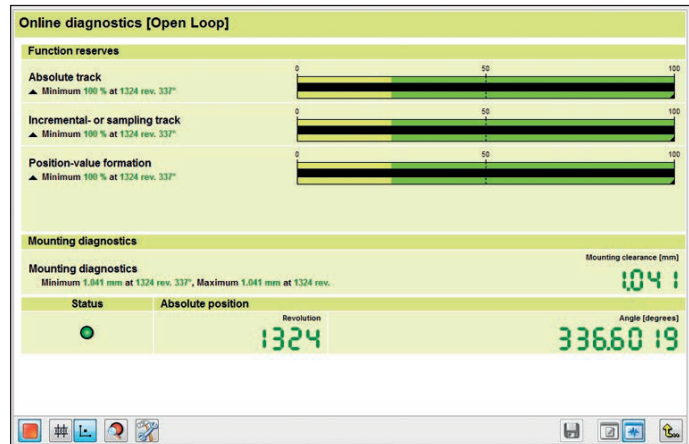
Online diagnostics [Open Loop]

Function reserves

Absolute track
▲ Minimum 100 % at 1324 rev. 337°

0 50 100

Incremental- or sampling track
▲ Minimum 100 % at 1324 rev. 337°

0 50 100

Position-value formation
▲ Minimum 100 % at 1324 rev. 337°

0 50 100

Mounting diagnostics

Mounting diagnostics
Minimum 1.041 mm at 1324 rev. 337°, Maximum 1.041 mm at 1324 rev.

Mounting clearance [mm]
1.041

Status

Absolute position

Revolution
1324

Angle [degrees]
336.6019